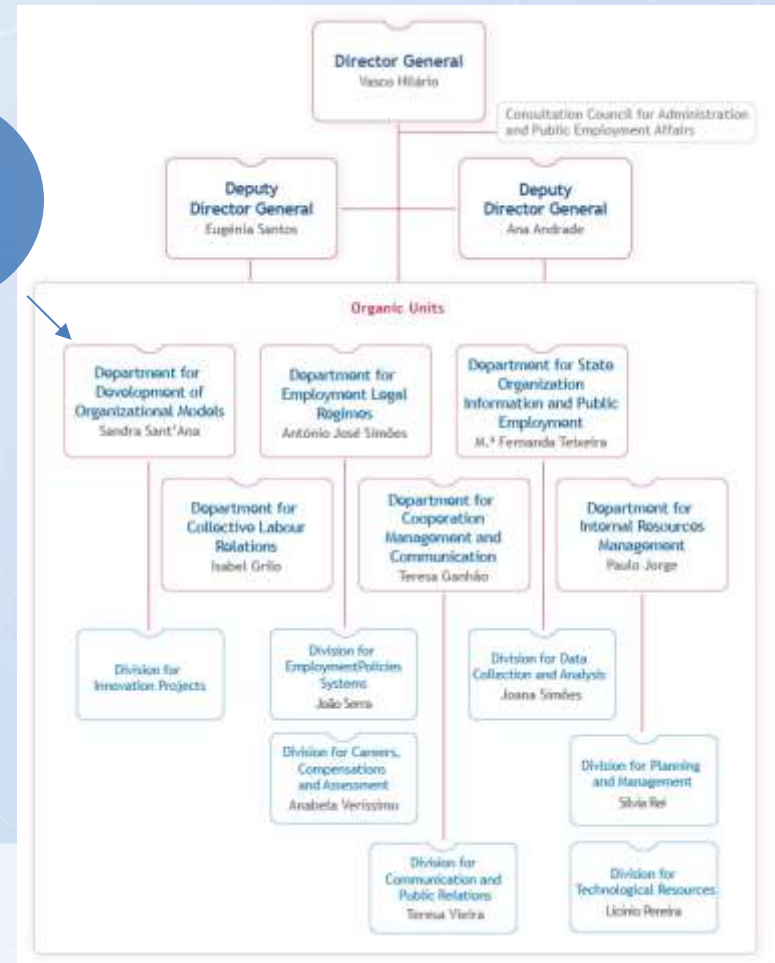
Director General
Vasco Hilário

Consultation Council for Administration and Public Employment Affairs

Deputy Director General
Eugénia Santos

Deputy Director General
Ana Andrade

Organic Units

Department for Development of Organizational Models
Sandra Sant'Ana

Department for Employment Legal Regimes
António José Simões

Department for State Organization Information and Public Employment
M.ª Fernanda Teixeira

Department for Collective Labour Relations
Isabel Grilo

Department for Cooperation Management and Communication
Teresa Ganhão

Department for Internal Resources Management
Paulo Jorge

Division for Innovation Projects

Division for EmploymentPolicies Systems
João Serra

Division for Data Collection and Analysis
Joana Simões

Division for Careers, Compensations and Assessment
Anabela Veríssimo

Division for Planning and Management
Sílvia Rei

Division for Communication and Public Relations
Teresa Vieira

Division for Technological Resources
Licínio Pereira